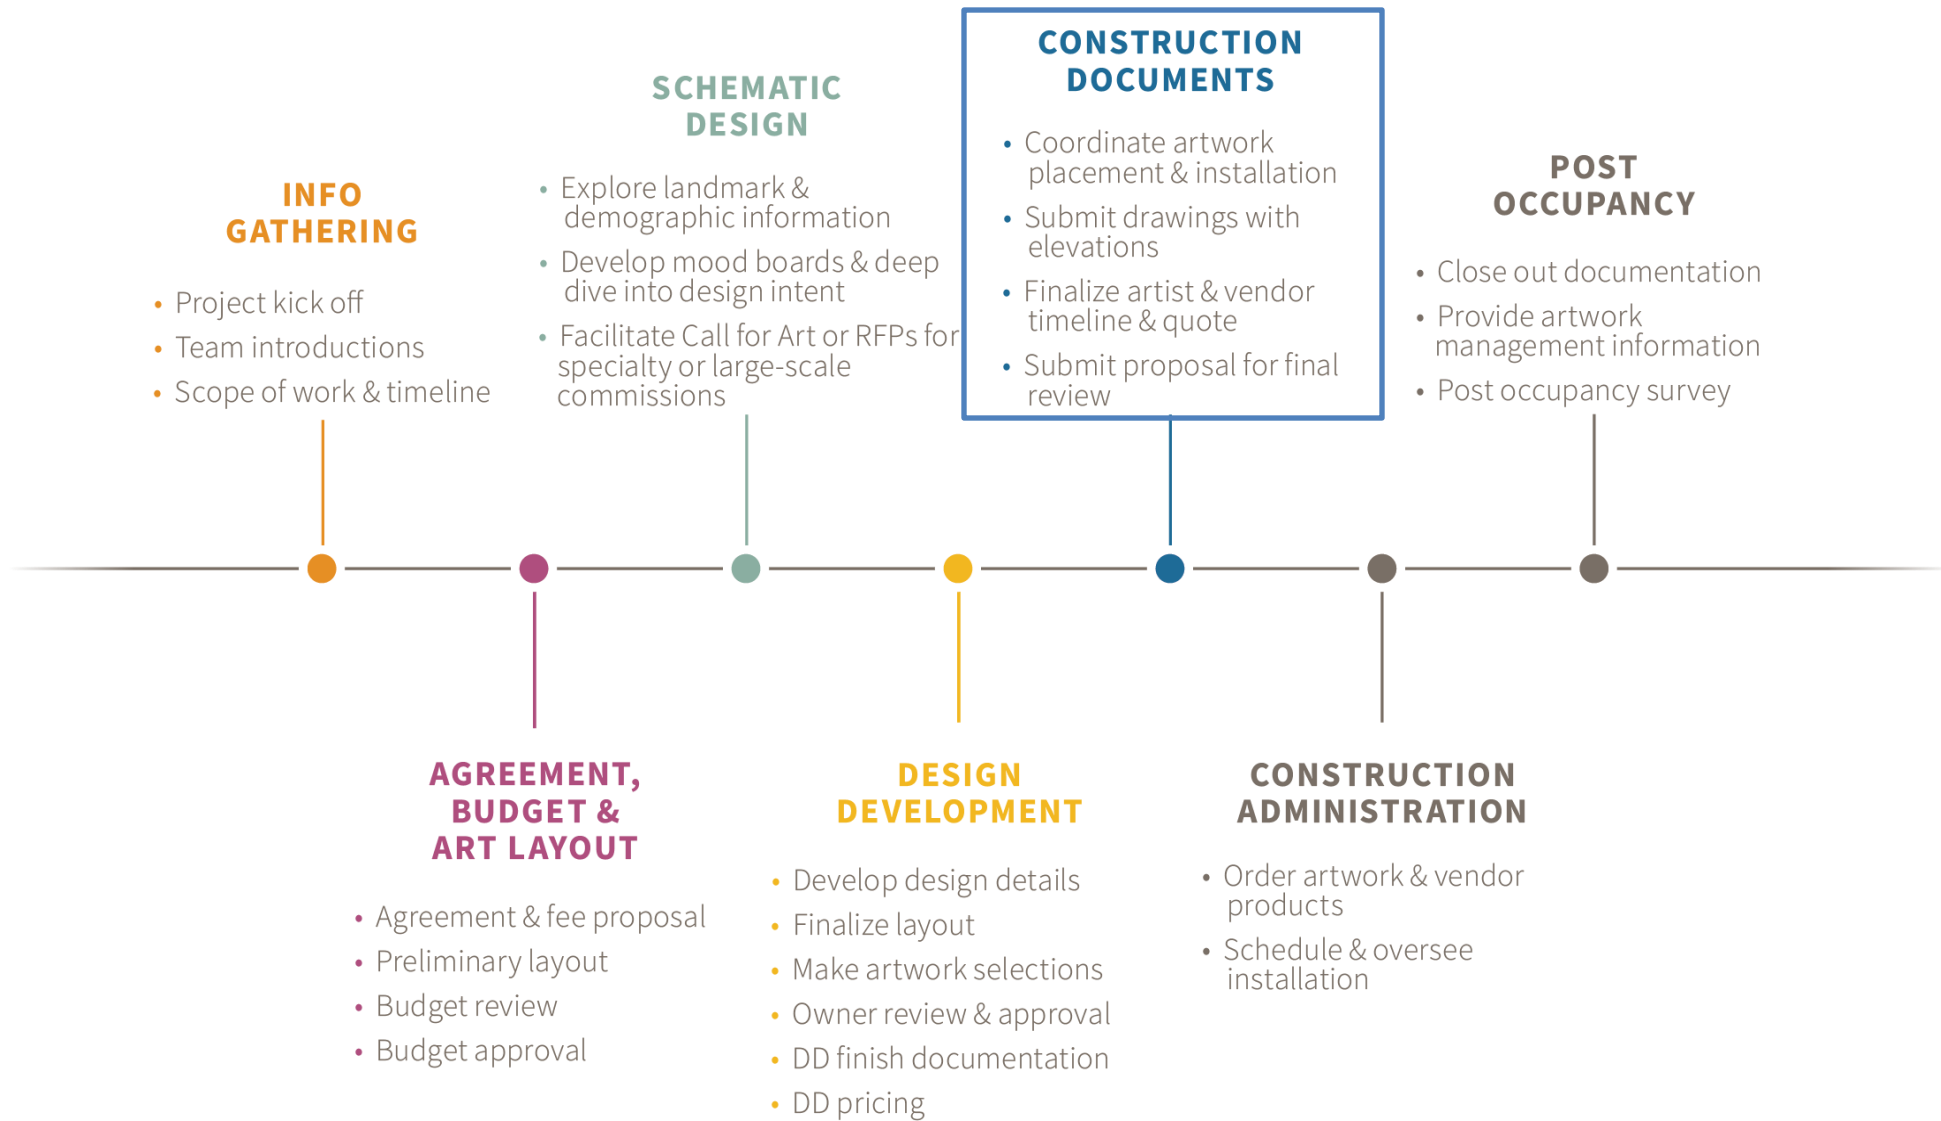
INFO GATHERING

- Project kick off
- Team introductions
- Scope of work & timeline

SCHEMATIC DESIGN

- Explore landmark & demographic information
- Develop mood boards & deep dive into design intent
- Facilitate Call for Art or RFPs for specialty or large-scale commissions

CONSTRUCTION DOCUMENTS

- Coordinate artwork placement & installation
- Submit drawings with elevations
- Finalize artist & vendor timeline & quote
- Submit proposal for final review

POST OCCUPANCY

- Close out documentation
- Provide artwork management information
- Post occupancy survey

AGREEMENT, BUDGET & ART LAYOUT

- Agreement & fee proposal
- Preliminary layout
- Budget review
- Budget approval

DESIGN DEVELOPMENT

- Develop design details
- Finalize layout
- Make artwork selections
- Owner review & approval
- DD finish documentation
- DD pricing

CONSTRUCTION ADMINISTRATION

- Order artwork & vendor products
- Schedule & oversee installation